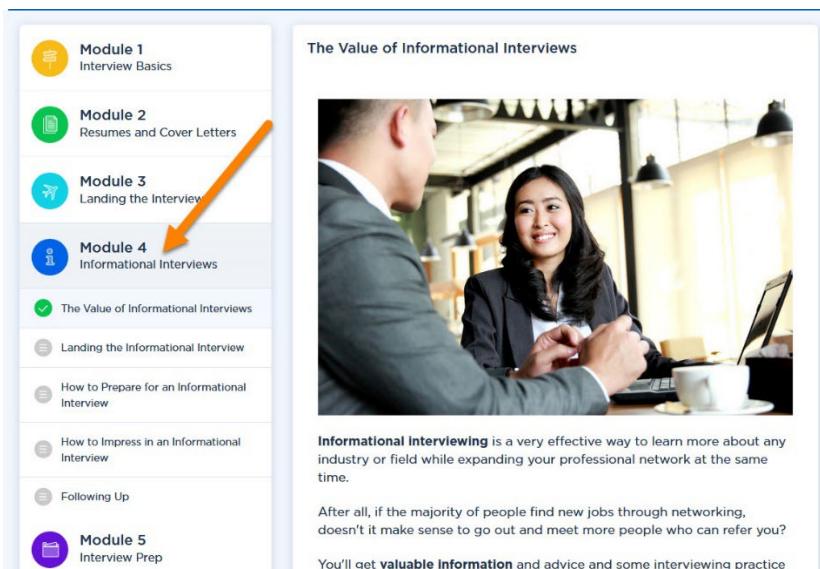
Module 1
Interview Basics

Module 2
Resumes and Cover Letters

Module 3
Landing the Intervie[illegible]

Module 4
Informational Interviews

The Value of Informational Interviews

Landing the Informational Interview

How to Prepare for an Informational Interview

How to Impress in an Informational Interview

Following Up

Module 5
Interview Prep

The Value of Informational Interviews

**Informational interviewing** is a very effective way to learn more about any industry or field while expanding your professional network at the same time.

After all, if the majority of people find new jobs through networking, doesn't it make sense to go out and meet more people who can refer you?

You'll get **valuable information** and advice and some interviewing practice